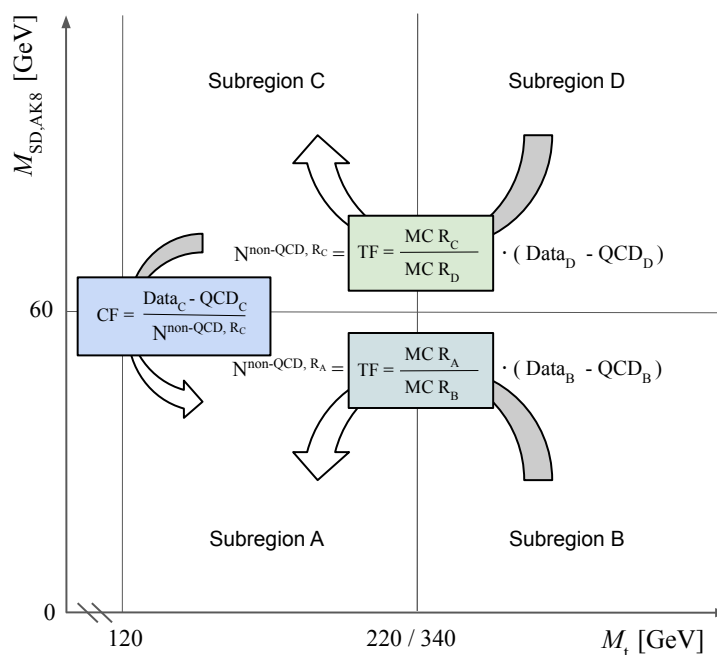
$M_{SD,AK8}$ [GeV]

Subregion C

Subregion D

$N^{non\text{-}QCD,\, R_C} = TF = \frac{MC\ R_C}{MC\ R_D} \cdot (Data_D - QCD_D)$

60

$CF = \frac{Data_C - QCD_C}{N^{non\text{-}QCD,\, R_C}}$

$N^{non\text{-}QCD,\, R_A} = TF = \frac{MC\ R_A}{MC\ R_B} \cdot (Data_B - QCD_B)$

Subregion A

Subregion B

0

120

220 / 340

$M_t$ [GeV]